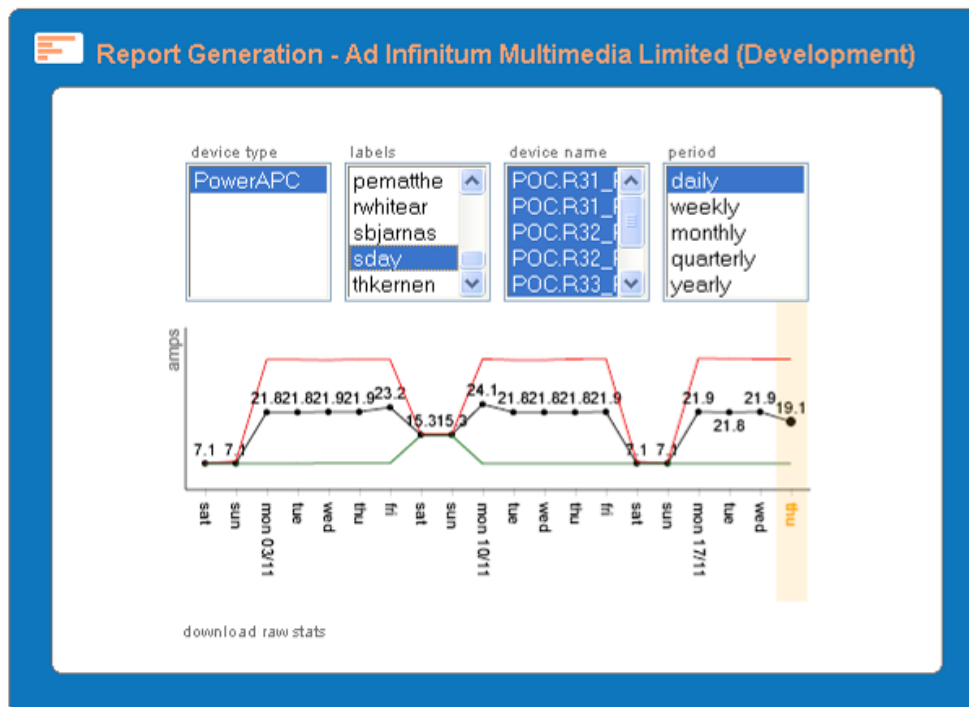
Report Generation - Ad Infinitum Multimedia Limited (Development)

device type
PowerAPC

labels
pematthe
rwhitear
sbjarnas
sday
thkernen

device name
POC.R31_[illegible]
POC.R31_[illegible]
POC.R32_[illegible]
POC.R32_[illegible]
POC.R33_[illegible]

period
daily
weekly
monthly
quarterly
yearly

amps

7.1 7.1 21.8 21.8 21.9 21.9 23.2 15.3 15.3 24.1 21.8 21.8 21.8 21.9 7.1 7.1 21.9 21.8 21.9 19.1

sat sun mon 03/11 tue wed thu fri sat sun mon 10/11 tue wed thu fri sat sun mon 17/11 tue wed thu

download raw stats